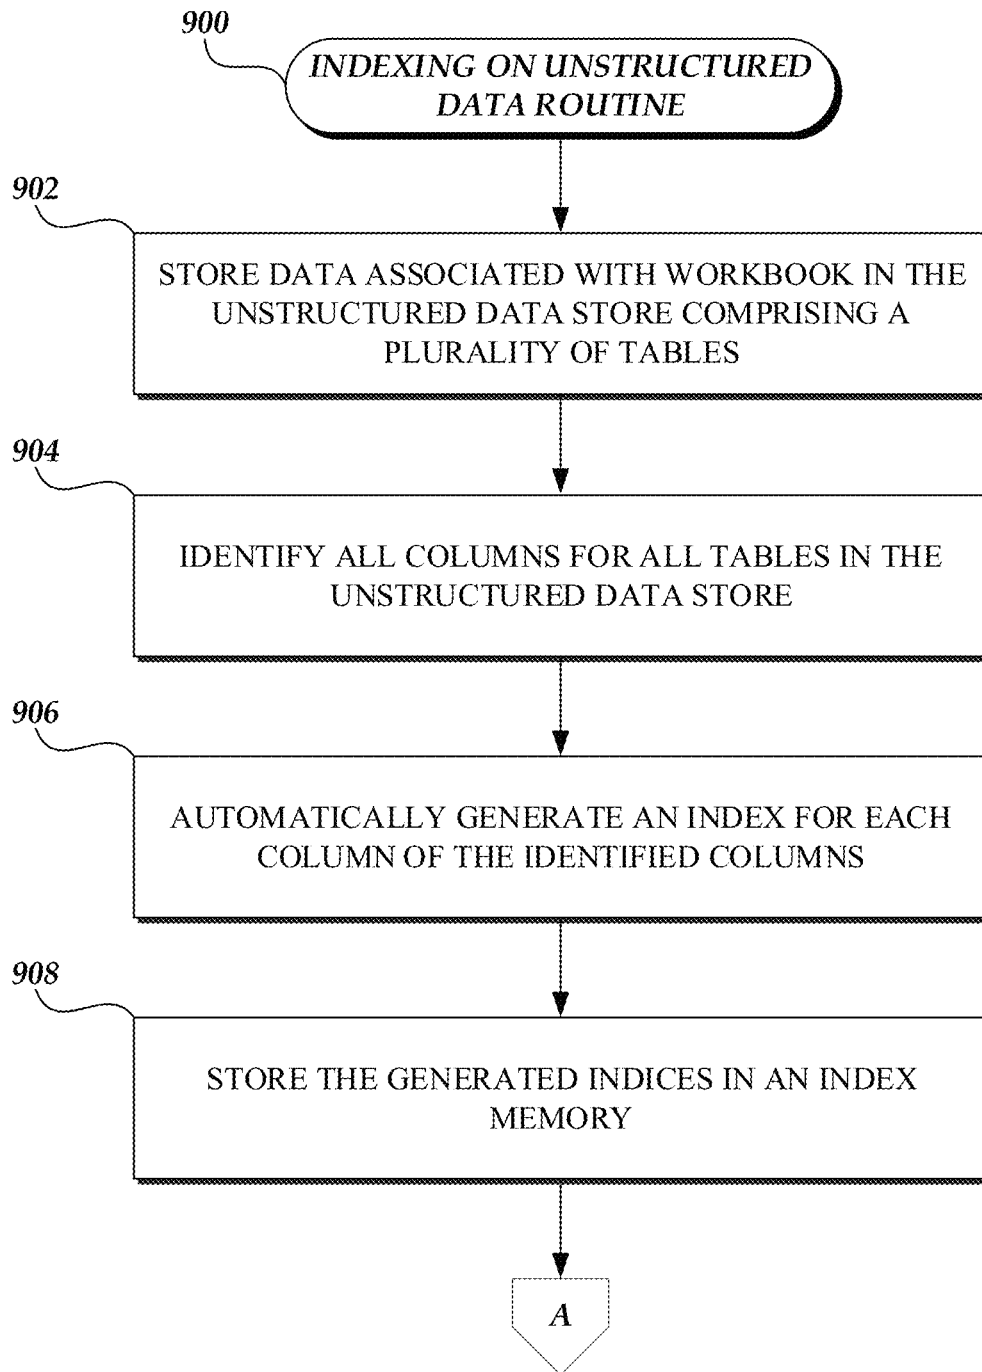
900

INDEXING ON UNSTRUCTURED DATA ROUTINE

902

STORE DATA ASSOCIATED WITH WORKBOOK IN THE UNSTRUCTURED DATA STORE COMPRISING A PLURALITY OF TABLES

904

IDENTIFY ALL COLUMNS FOR ALL TABLES IN THE UNSTRUCTURED DATA STORE

906

AUTOMATICALLY GENERATE AN INDEX FOR EACH COLUMN OF THE IDENTIFIED COLUMNS

908

STORE THE GENERATED INDICES IN AN INDEX MEMORY

A